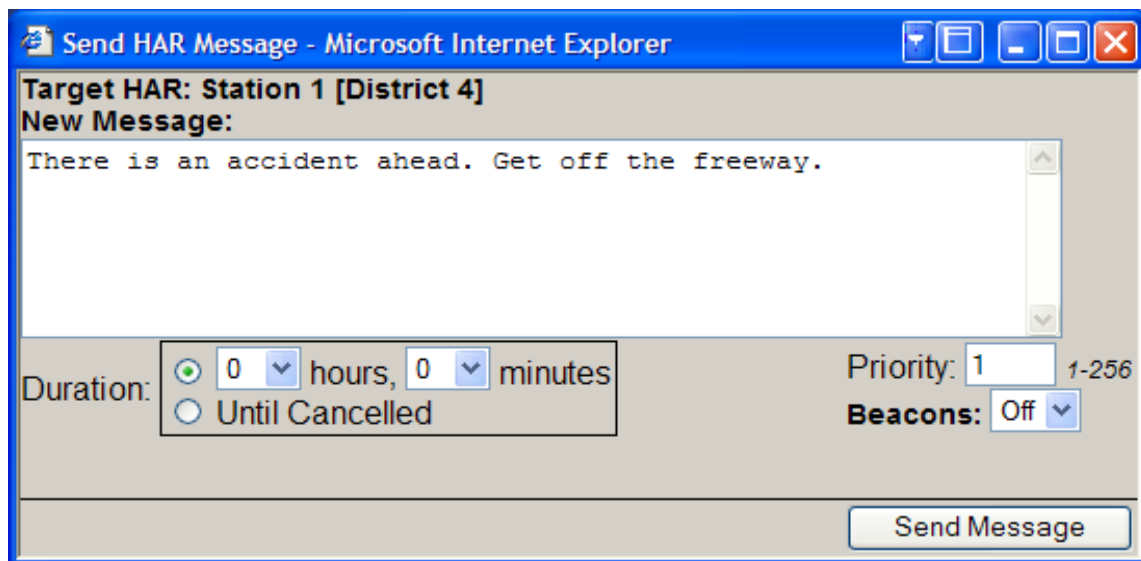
Send HAR Message - Microsoft Internet Explorer

Target HAR: Station 1 [District 4]
New Message:

There is an accident ahead. Get off the freeway.

Duration: 0 hours, 0 minutes
Until Cancelled

Priority: 1 1-256
Beacons: Off

Send Message